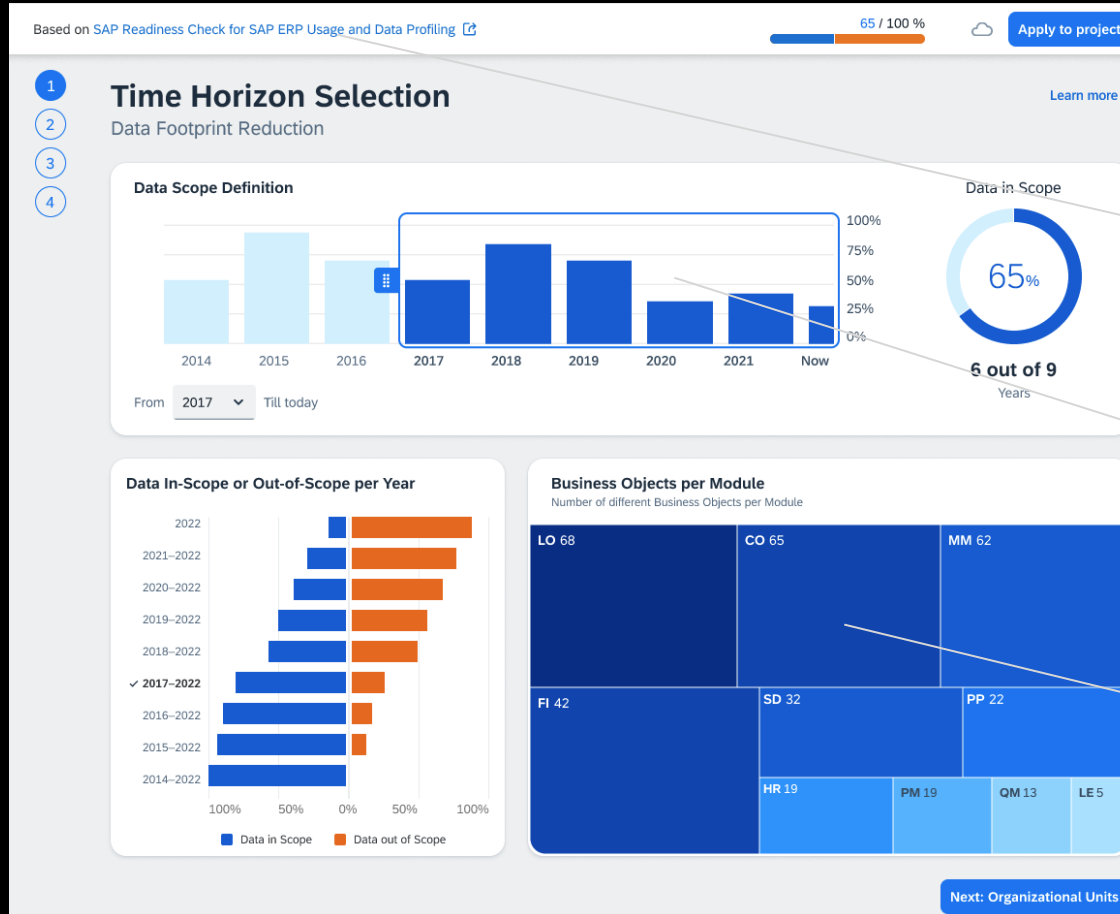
Based on SAP Readiness Check for SAP ERP Usage and Data Profiling

65 / 100 %

Apply to project

1
2
3
4

Time Horizon Selection
Data Footprint Reduction

Learn more

Data Scope Definition

100%
75%
50%
25%
0%

2014 2015 2016 2017 2018 2019 2020 2021 Now

From 2017 Till today

Data in Scope

65%

6 out of 9
Years

Data In-Scope or Out-of-Scope per Year

2022
2021–2022
2020–2022
2019–2022
2018–2022
✓ 2017–2022
2016–2022
2015–2022
2014–2022

100% 50% 0% 50% 100%

Data in Scope Data out of Scope

Business Objects per Module
Number of different Business Objects per Module

LO 68
CO 65
MM 62
FI 42
SD 32
PP 22
HR 19
PM 19
QM 13
LE 5

Next: Organizational Units